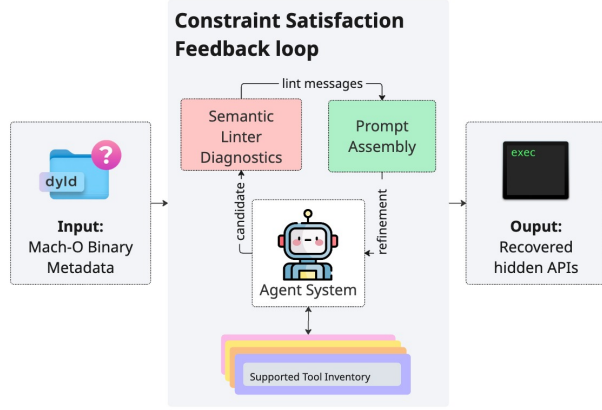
Constraint Satisfaction Feedback loop

lint messages

Semantic Linter Diagnostics

Prompt Assembly

dyld

Input:
Mach-O Binary Metadata

candidate

refinement

Agent System

exec

Ouput:
Recovered hidden APIs

Supported Tool Inventory